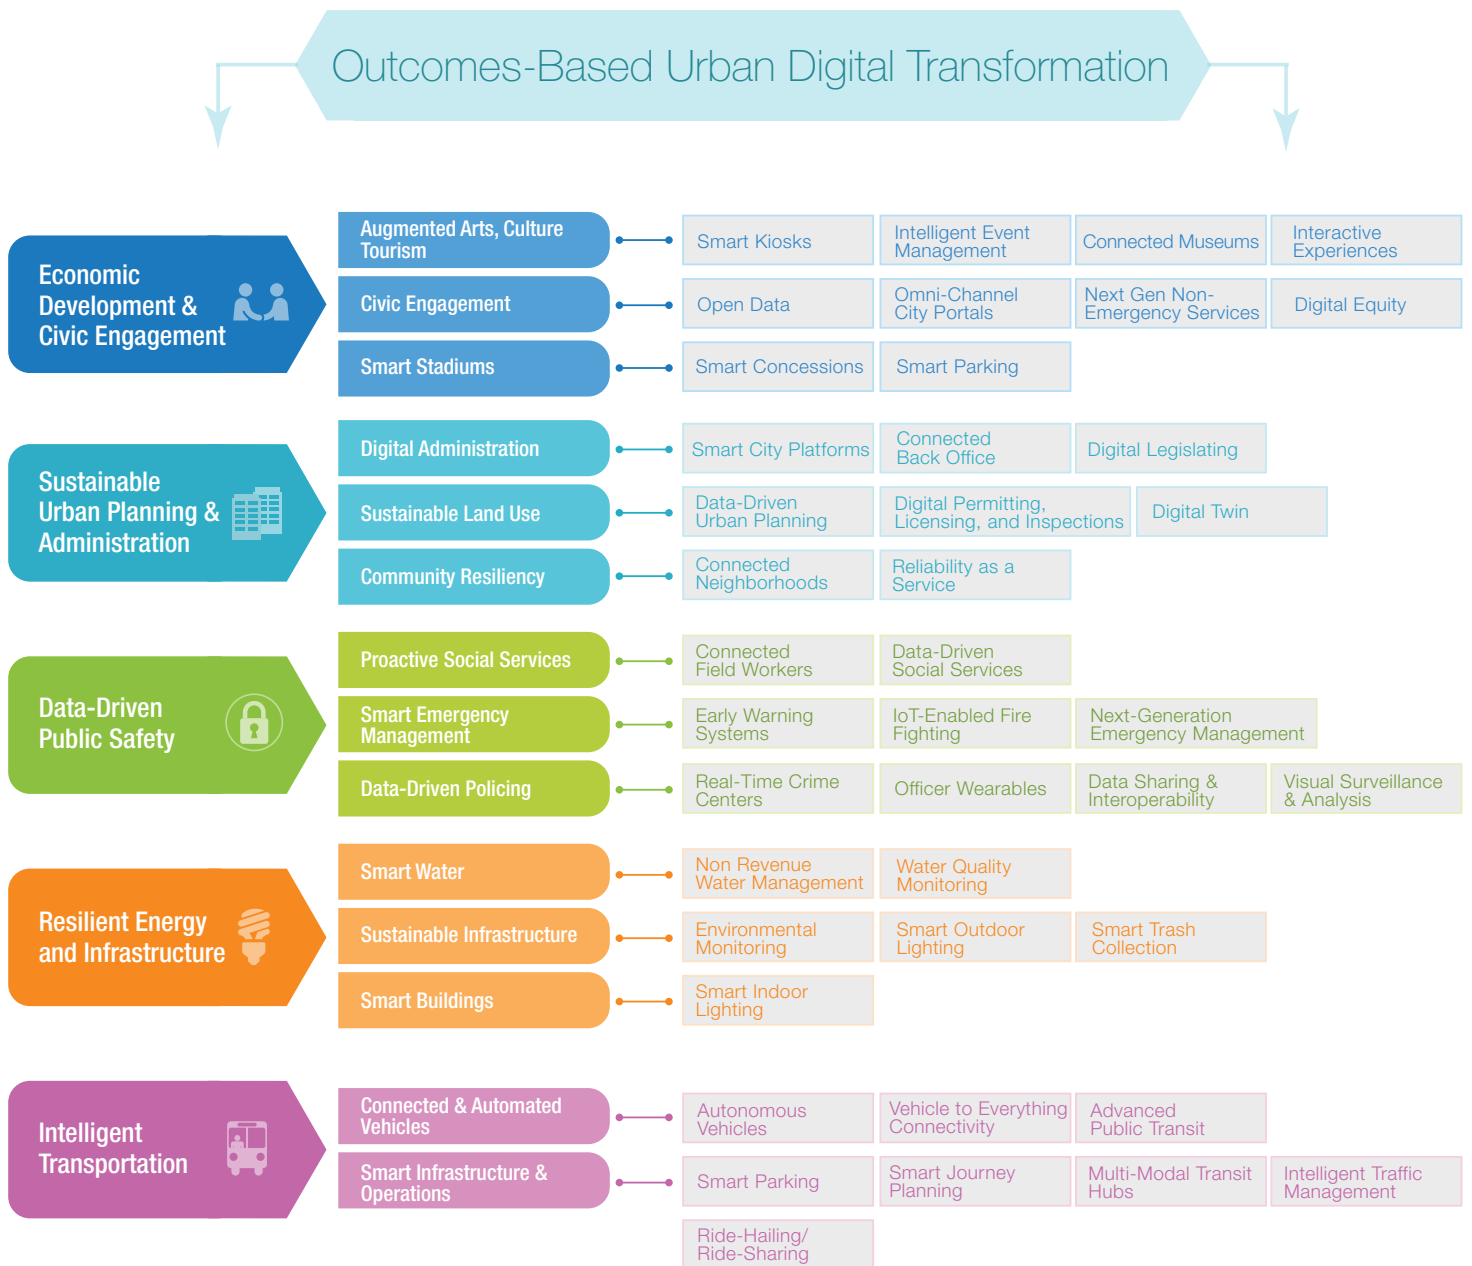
Outcomes-Based Urban Digital Transformation

Economic Development & Civic Engagement

Augmented Arts, Culture Tourism
Smart Kiosks
Intelligent Event Management
Connected Museums
Interactive Experiences

Civic Engagement
Open Data
Omni-Channel City Portals
Next Gen Non-Emergency Services
Digital Equity

Smart Stadiums
Smart Concessions
Smart Parking

Sustainable Urban Planning & Administration

Digital Administration
Smart City Platforms
Connected Back Office
Digital Legislating

Sustainable Land Use
Data-Driven Urban Planning
Digital Permitting, Licensing, and Inspections
Digital Twin

Community Resiliency
Connected Neighborhoods
Reliability as a Service

Data-Driven Public Safety

Proactive Social Services
Connected Field Workers
Data-Driven Social Services

Smart Emergency Management
Early Warning Systems
IoT-Enabled Fire Fighting
Next-Generation Emergency Management

Data-Driven Policing
Real-Time Crime Centers
Officer Wearables
Data Sharing & Interoperability
Visual Surveillance & Analysis

Resilient Energy and Infrastructure

Smart Water
Non Revenue Water Management
Water Quality Monitoring

Sustainable Infrastructure
Environmental Monitoring
Smart Outdoor Lighting
Smart Trash Collection

Smart Buildings
Smart Indoor Lighting

Intelligent Transportation

Connected & Automated Vehicles
Autonomous Vehicles
Vehicle to Everything Connectivity
Advanced Public Transit

Smart Infrastructure & Operations
Smart Parking
Smart Journey Planning
Multi-Modal Transit Hubs
Intelligent Traffic Management
Ride-Hailing/ Ride-Sharing